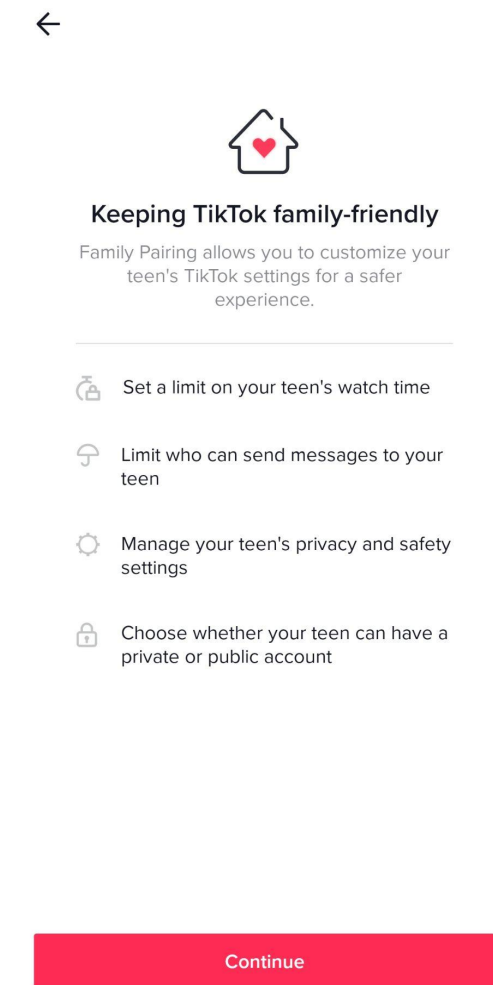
Keeping TikTok family-friendly

Family Pairing allows you to customize your teen's TikTok settings for a safer experience.

Set a limit on your teen's watch time

Limit who can send messages to your teen

Manage your teen's privacy and safety settings

Choose whether your teen can have a private or public account

Continue